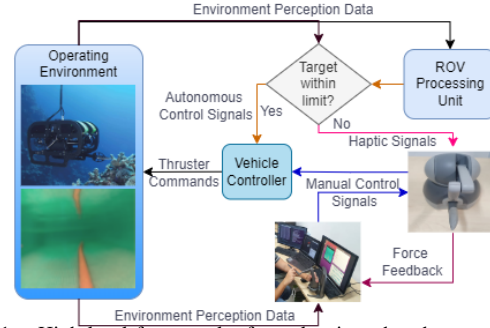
Environment Perception Data

Operating Environment

Target within limit?

ROV Processing Unit

Autonomous Control Signals

Yes

No

Haptic Signals

Thruster Commands

Vehicle Controller

Manual Control Signals

Force Feedback

Environment Perception Data